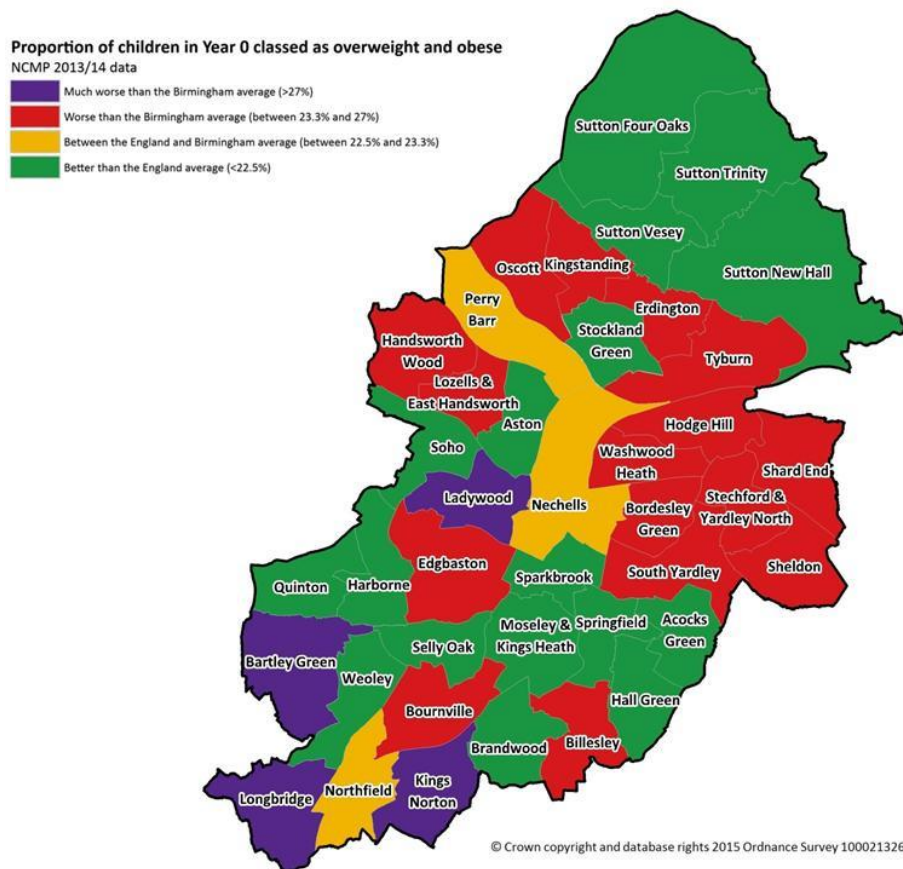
Proportion of children in Year 0 classed as overweight and obese
NCMP 2013/14 data

Much worse than the Birmingham average (>27%)
Worse than the Birmingham average (between 23.3% and 27%)
Between the England and Birmingham average (between 22.5% and 23.3%)
Better than the England average (<22.5%)

Sutton Four Oaks
Sutton Trinity
Sutton Vesey
Sutton New Hall
Oscott
Kingstanding
Perry Barr
Erdington
Stockland Green
Handsworth Wood
Tyburn
Lozells & East Handsworth
Aston
Hodge Hill
Soho
Washwood Heath
Shard End
Ladywood
Nechells
Bordesley Green
Stechford & Yardley North
Edgbaston
Quinton
Harborne
Sparkbrook
South Yardley
Sheldon
Moseley & Kings Heath
Springfield
Acocks Green
Selly Oak
Bartley Green
Weoley
Hall Green
Bournville
Brandwood
Billesley
Longbridge
Northfield
Kings Norton

© Crown copyright and database rights 2015 Ordnance Survey 10002132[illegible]